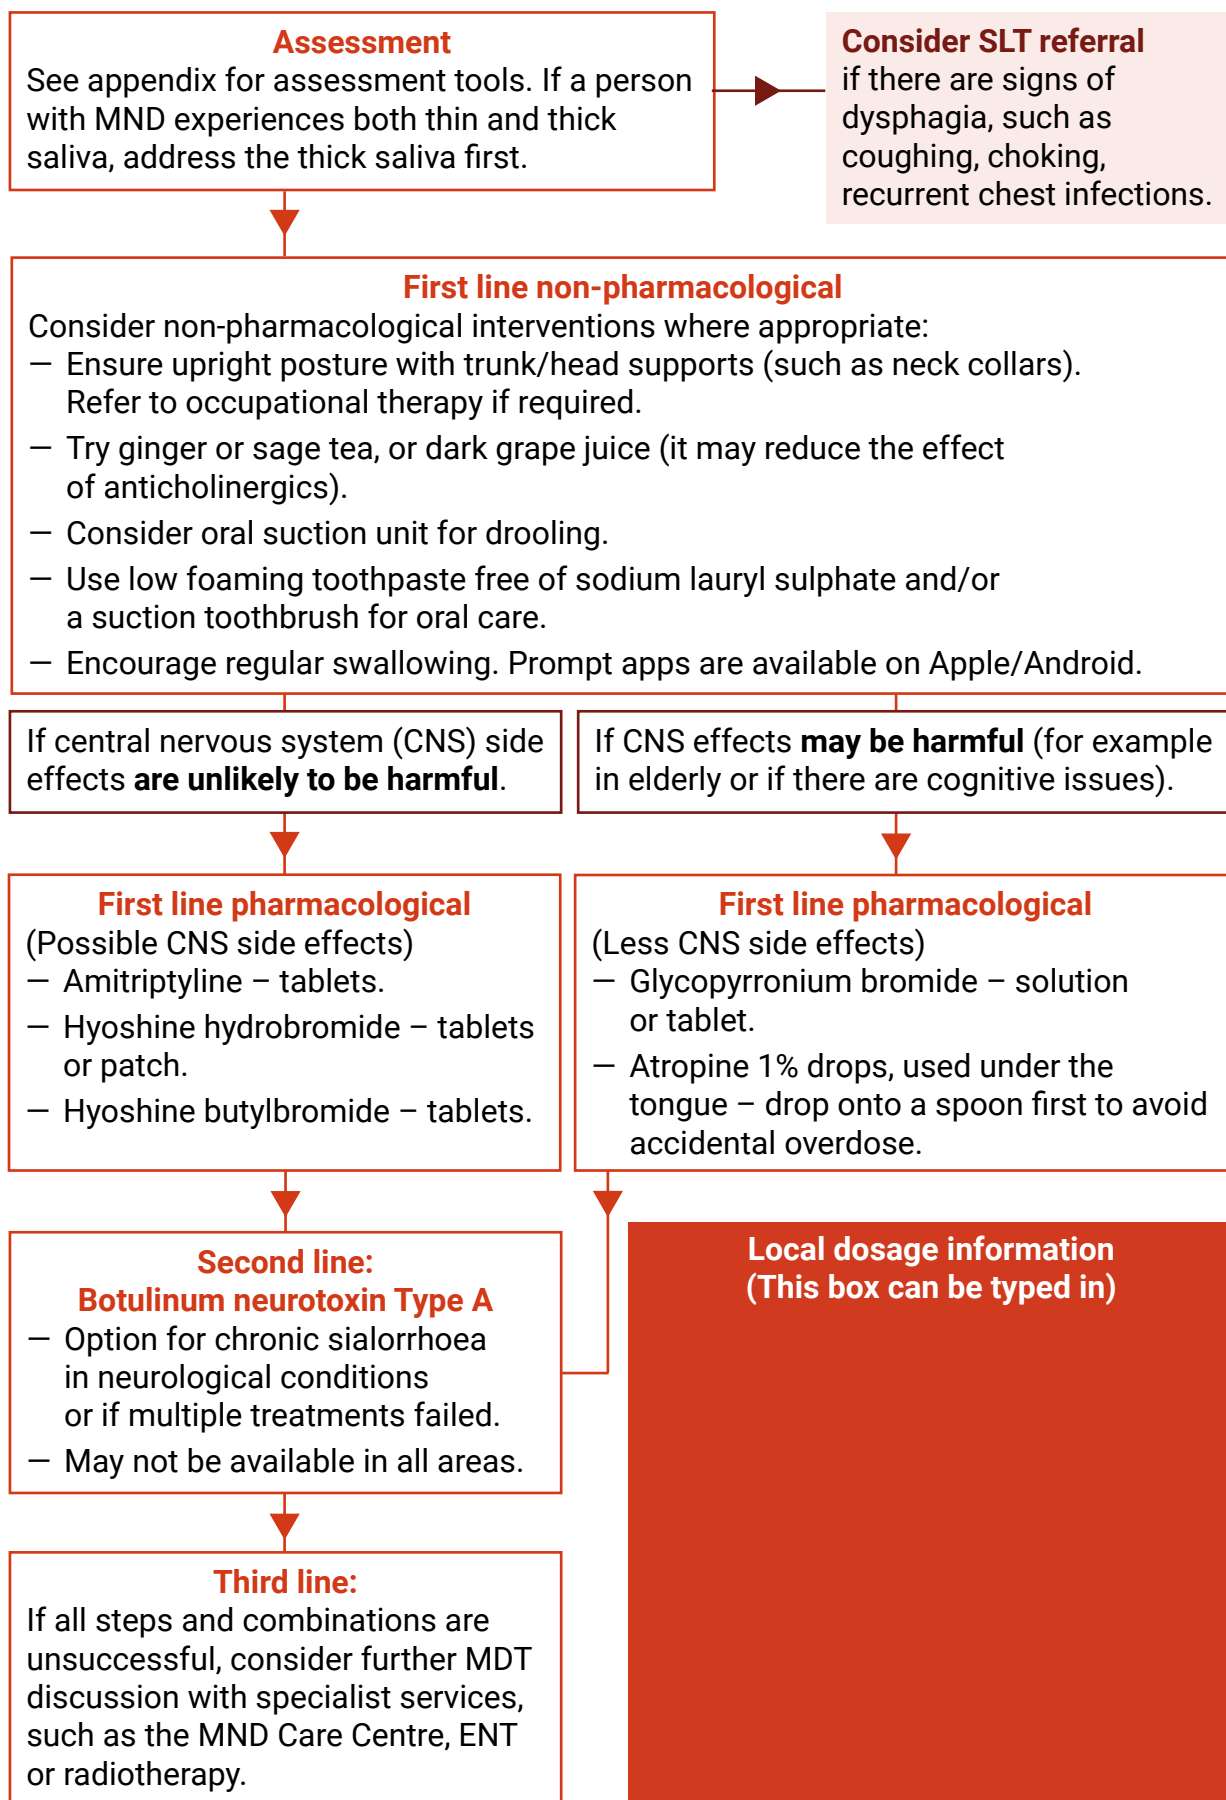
**Assessment**
See appendix for assessment tools. If a person with MND experiences both thin and thick saliva, address the thick saliva first.

**Consider SLT referral**
if there are signs of dysphagia, such as coughing, choking, recurrent chest infections.

**First line non-pharmacological**
Consider non-pharmacological interventions where appropriate:
— Ensure upright posture with trunk/head supports (such as neck collars). Refer to occupational therapy if required.
— Try ginger or sage tea, or dark grape juice (it may reduce the effect of anticholinergics).
— Consider oral suction unit for drooling.
— Use low foaming toothpaste free of sodium lauryl sulphate and/or a suction toothbrush for oral care.
— Encourage regular swallowing. Prompt apps are available on Apple/Android.

If central nervous system (CNS) side effects **are unlikely to be harmful**.

If CNS effects **may be harmful** (for example in elderly or if there are cognitive issues).

**First line pharmacological**
(Possible CNS side effects)
— Amitriptyline – tablets.
— Hyoshine hydrobromide – tablets or patch.
— Hyoshine butylbromide – tablets.

**First line pharmacological**
(Less CNS side effects)
— Glycopyrronium bromide – solution or tablet.
— Atropine 1% drops, used under the tongue – drop onto a spoon first to avoid accidental overdose.

**Second line:**
**Botulinum neurotoxin Type A**
— Option for chronic sialorrhoea in neurological conditions or if multiple treatments failed.
— May not be available in all areas.

**Local dosage information**
**(This box can be typed in)**

**Third line:**
If all steps and combinations are unsuccessful, consider further MDT discussion with specialist services, such as the MND Care Centre, ENT or radiotherapy.